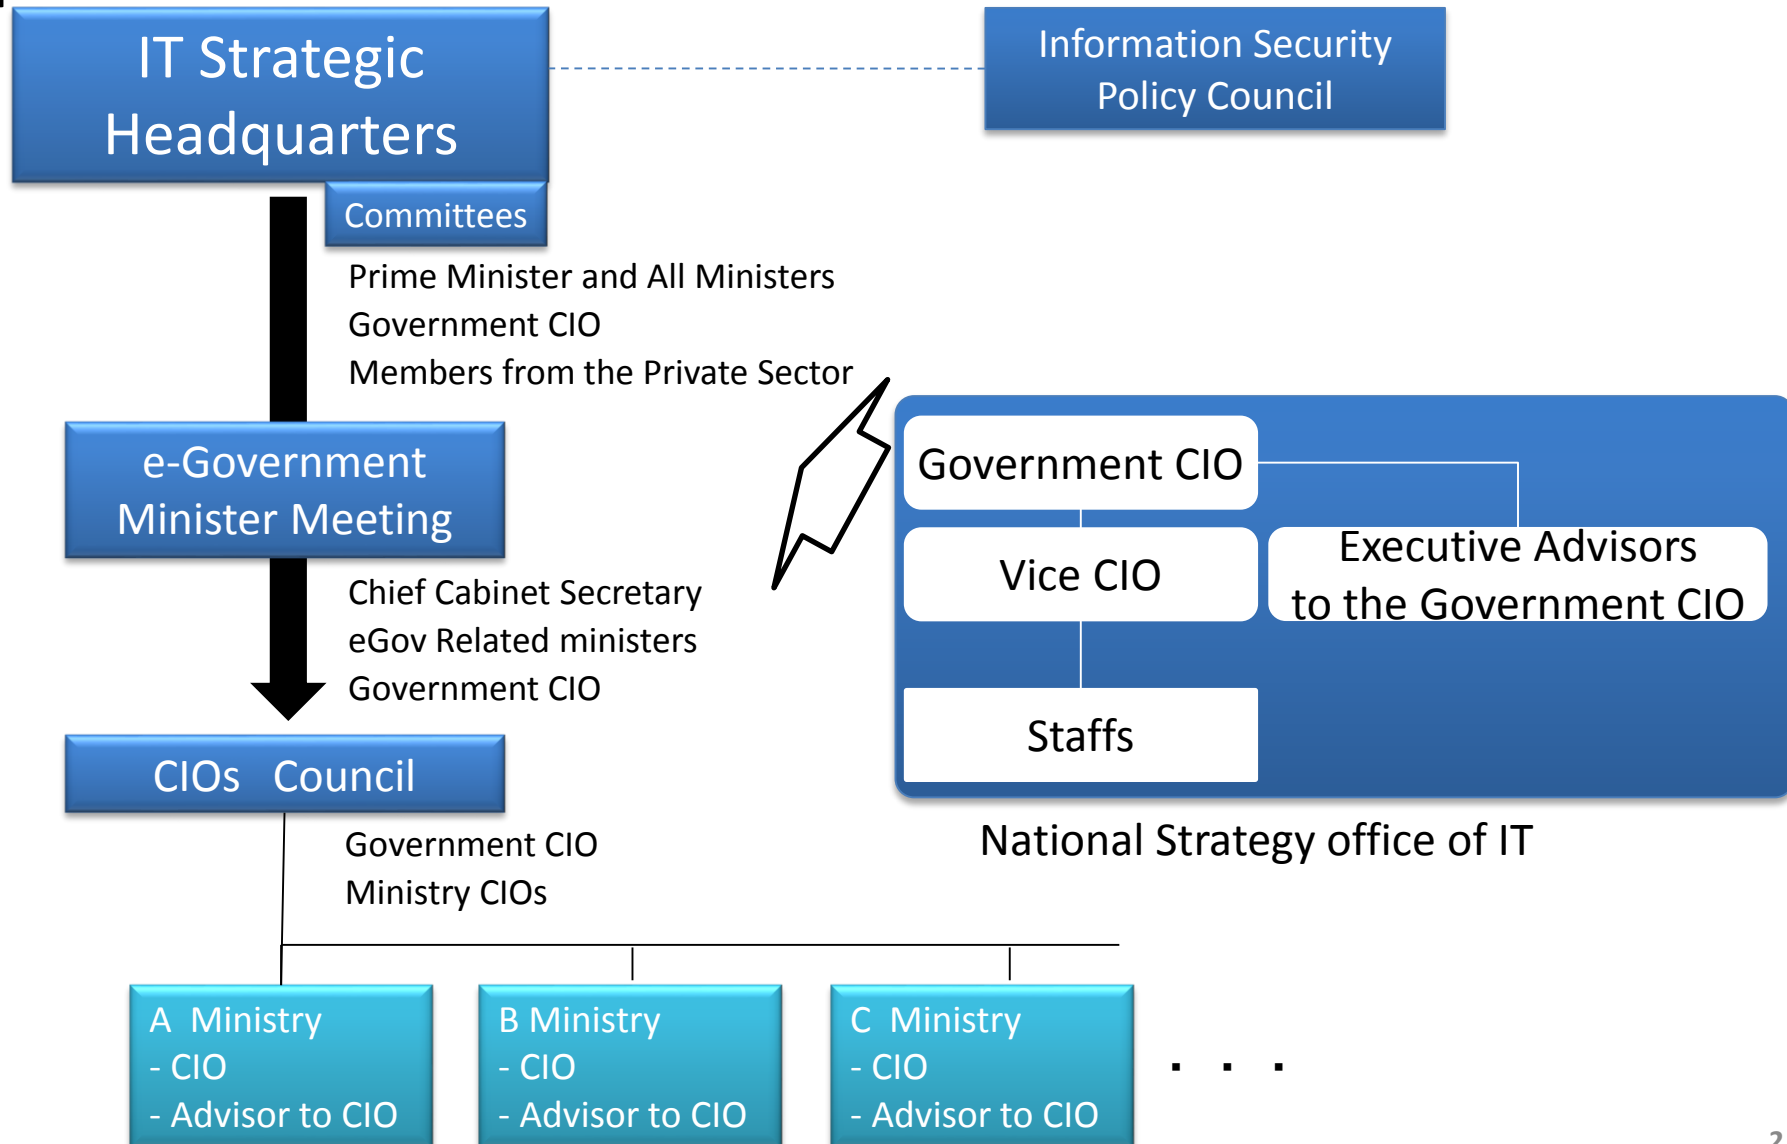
IT Strategic Headquarters

Information Security Policy Council

Committees

Prime Minister and All Ministers
Government CIO
Members from the Private Sector

e-Government Minister Meeting

Chief Cabinet Secretary
eGov Related ministers
Government CIO

CIOs Council

Government CIO
Ministry CIOs

Government CIO

Vice CIO

Executive Advisors to the Government CIO

Staffs

National Strategy office of IT

A Ministry
- CIO
- Advisor to CIO

B Ministry
- CIO
- Advisor to CIO

C Ministry
- CIO
- Advisor to CIO

. . .